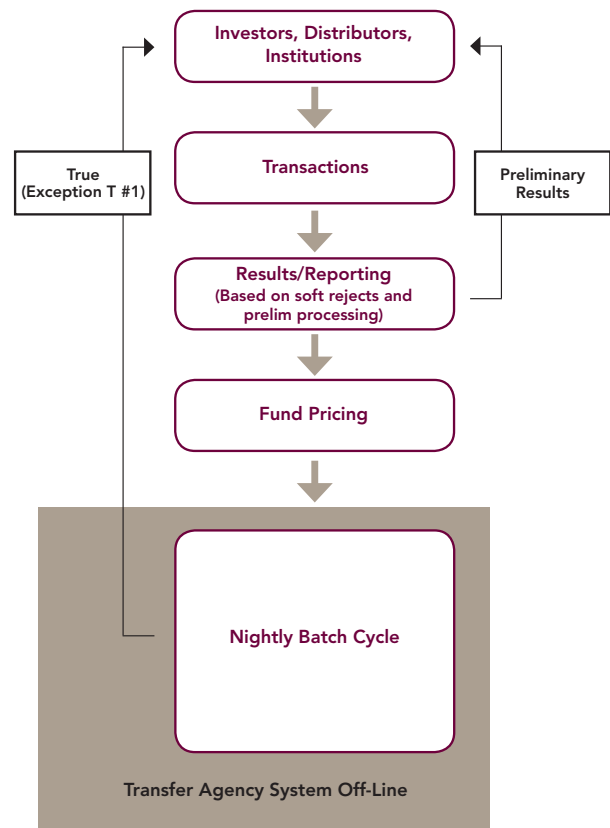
Investors, Distributors, Institutions

True (Exception T #1)

Preliminary Results

Transactions

Results/Reporting (Based on soft rejects and prelim processing)

Fund Pricing

Nightly Batch Cycle

Transfer Agency System Off-Line